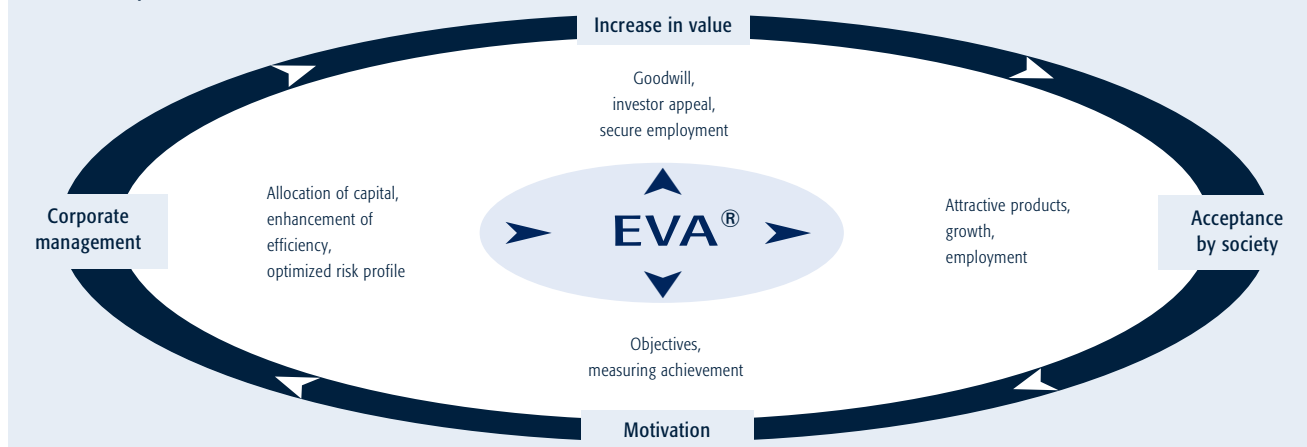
Increase in value

Goodwill, investor appeal, secure employment

Corporate management

Allocation of capital, enhancement of efficiency, optimized risk profile

EVA®

Attractive products, growth, employment

Acceptance by society

Objectives, measuring achievement

Motivation